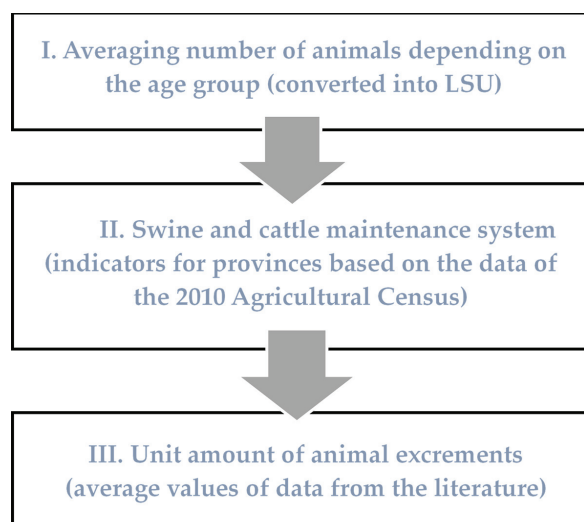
I. Averaging number of animals depending on the age group (converted into LSU)

II. Swine and cattle maintenance system (indicators for provinces based on the data of the 2010 Agricultural Census)

III. Unit amount of animal excrements (average values of data from the literature)